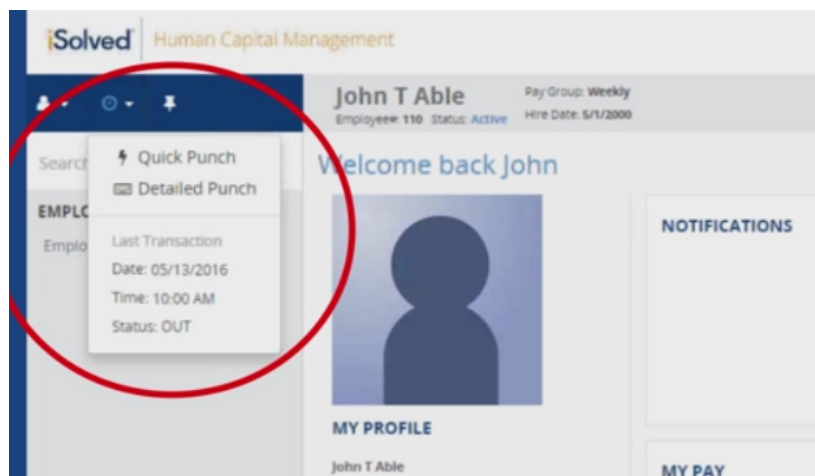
iSolved Human Capital Management

John T Able
Employee: 110 Status: Active
Pay Group: Weekly
Hire Date: 5/1/2000

Searc
EMPLO
Emplo

Quick Punch
Detailed Punch

Last Transaction
Date: 05/13/2016
Time: 10:00 AM
Status: OUT

Welcome back John

NOTIFICATIONS

MY PROFILE
John T Able

MY PAY